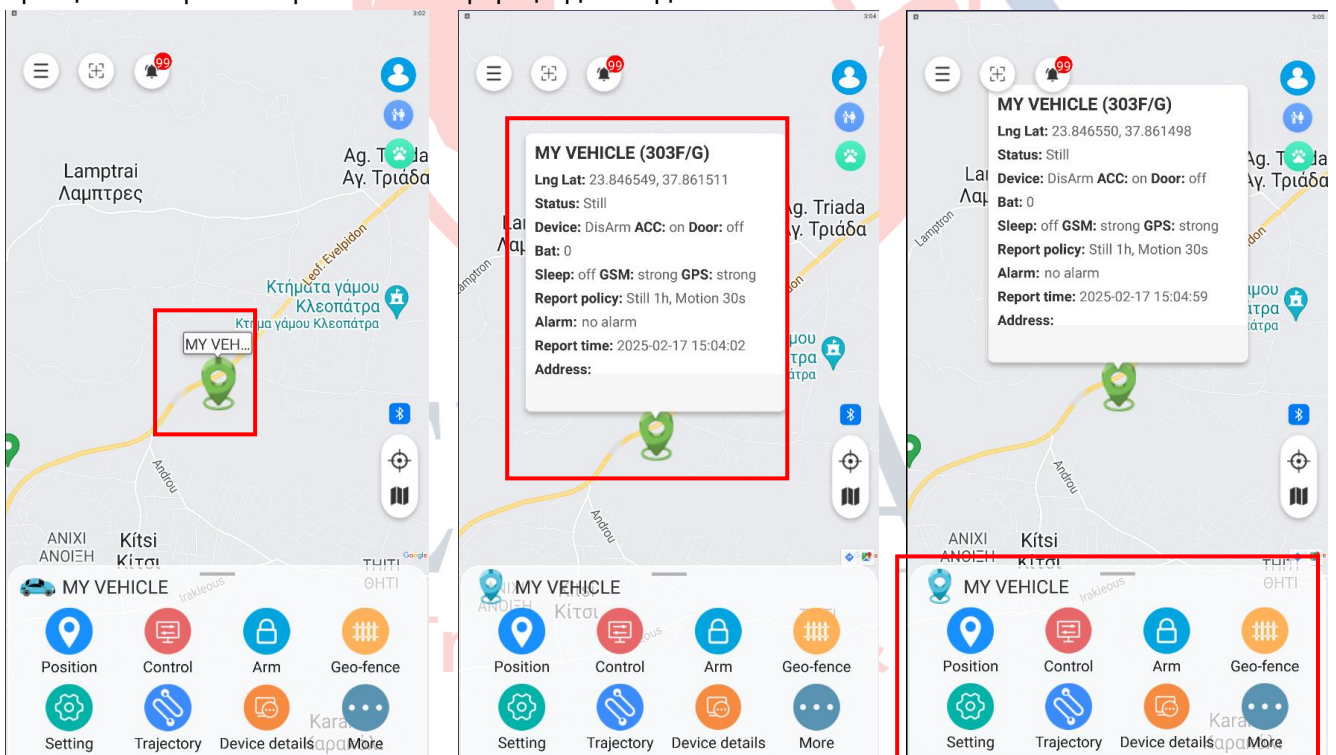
3:02

99

Lamptrai
Λαμπτρες

Ag. Triada
Αγ. Τριάδα

Leof. Evelpidon

Κτήματα γάμου Κλεοπάτρα
Κτημα γάμου Κλεοπάτρα

MY VEH...

Androu

ANIXI
ΑΝΟΙΞΗ

Kitsi
Κίτσι

THITI
ΘΗΤΙ

Google

MY VEHICLE

Irakleous

Position
Control
Arm
Geo-fence
Setting
Trajectory
Device details
More

Karа
Καρα

3:04

99

MY VEHICLE (303F/G)
Lng Lat: 23.846549, 37.861511
Status: Still
Device: DisArm ACC: on Door: off
Bat: 0
Sleep: off GSM: strong GPS: strong
Report policy: Still 1h, Motion 30s
Alarm: no alarm
Report time: 2025-02-17 15:04:02
Address:

Ag. Triada
Αγ. Τριάδα

Lamptron

Androu

MY VEHICLE

ANOIXI
ΑΝΟΙΞΗ
Κίτσι

THITI

Position
Control
Arm
Geo-fence
Setting
Trajectory
Device details
More

3:05

99

MY VEHICLE (303F/G)
Lng Lat: 23.846550, 37.861498
Status: Still
Device: DisArm ACC: on Door: off
Bat: 0
Sleep: off GSM: strong GPS: strong
Report policy: Still 1h, Motion 30s
Alarm: no alarm
Report time: 2025-02-17 15:04:59
Address:

Ag. Triada
Αγ. Τριάδα

Lamptron

Androu

ANIXI
ΑΝΟΙΞΗ

Kitsi
Κίτσι

THITI
ΘΗΤΙ

MY VEHICLE

Irakleous

Position
Control
Arm
Geo-fence
Setting
Trajectory
Device details
More

Kara
Καρα